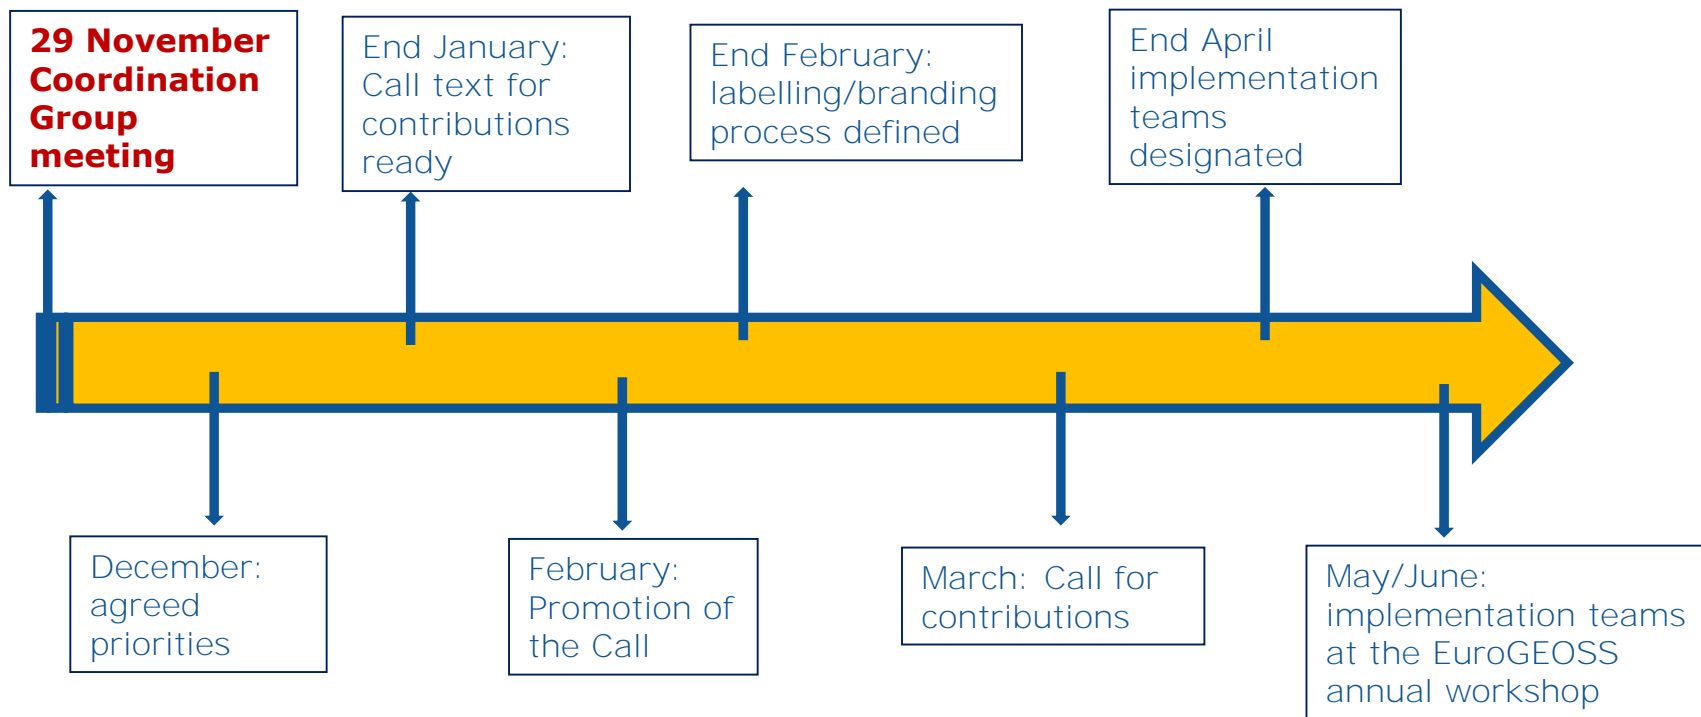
29 November Coordination Group meeting

End January: Call text for contributions ready

End February: labelling/branding process defined

End April implementation teams designated

December: agreed priorities

February: Promotion of the Call

March: Call for contributions

May/June: implementation teams at the EuroGEOSS annual workshop